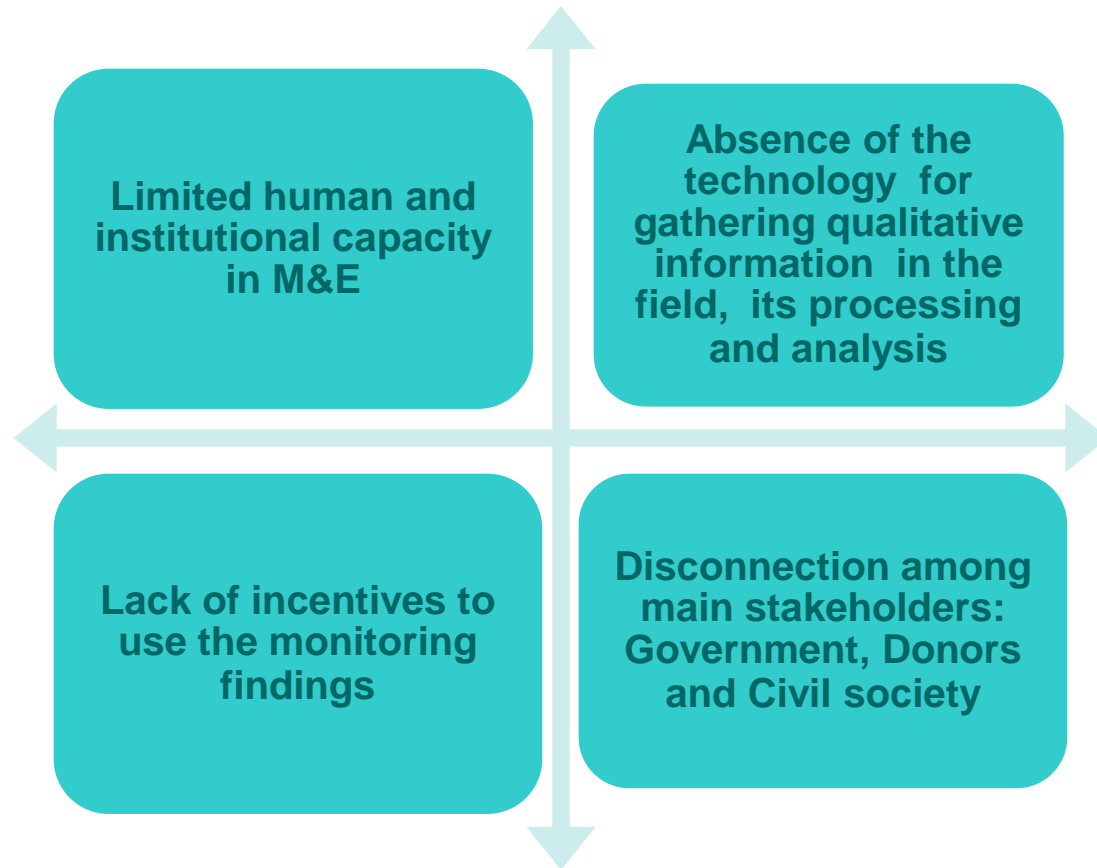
Limited human and institutional capacity in M&E

Absence of the technology for gathering qualitative information in the field, its processing and analysis

Lack of incentives to use the monitoring findings

Disconnection among main stakeholders: Government, Donors and Civil society